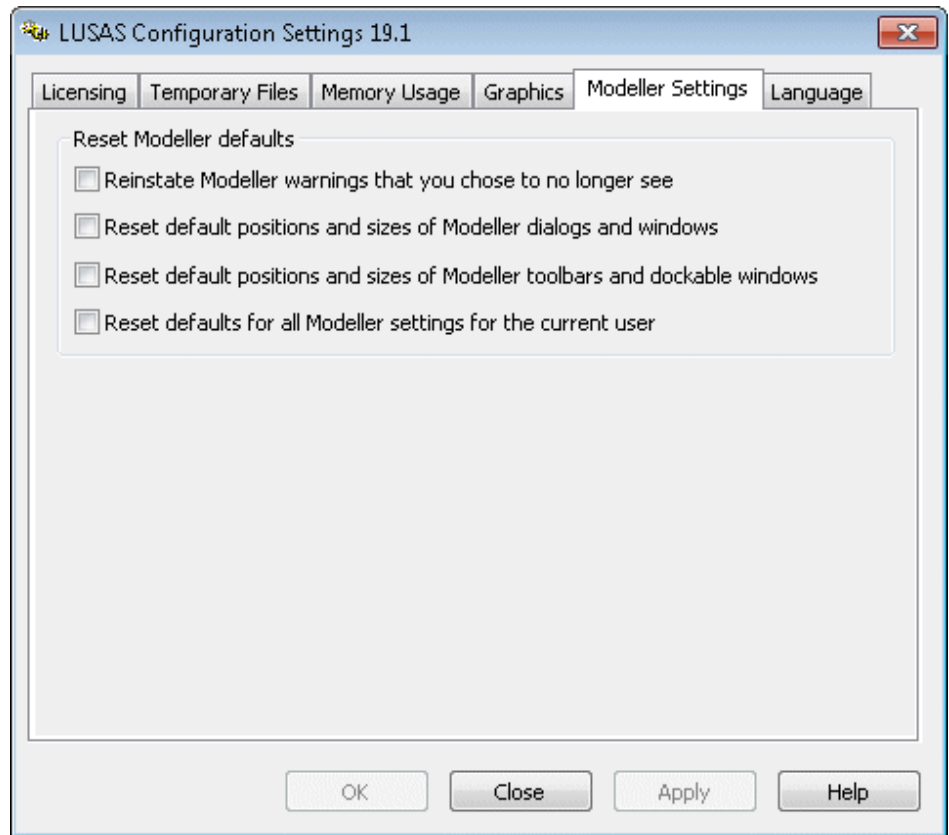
LUSAS Configuration Settings 19.1

Licensing | Temporary Files | Memory Usage | Graphics | Modeller Settings | Language

Reset Modeller defaults

Reinstate Modeller warnings that you chose to no longer see

Reset default positions and sizes of Modeller dialogs and windows

Reset default positions and sizes of Modeller toolbars and dockable windows

Reset defaults for all Modeller settings for the current user

OK | Close | Apply | Help